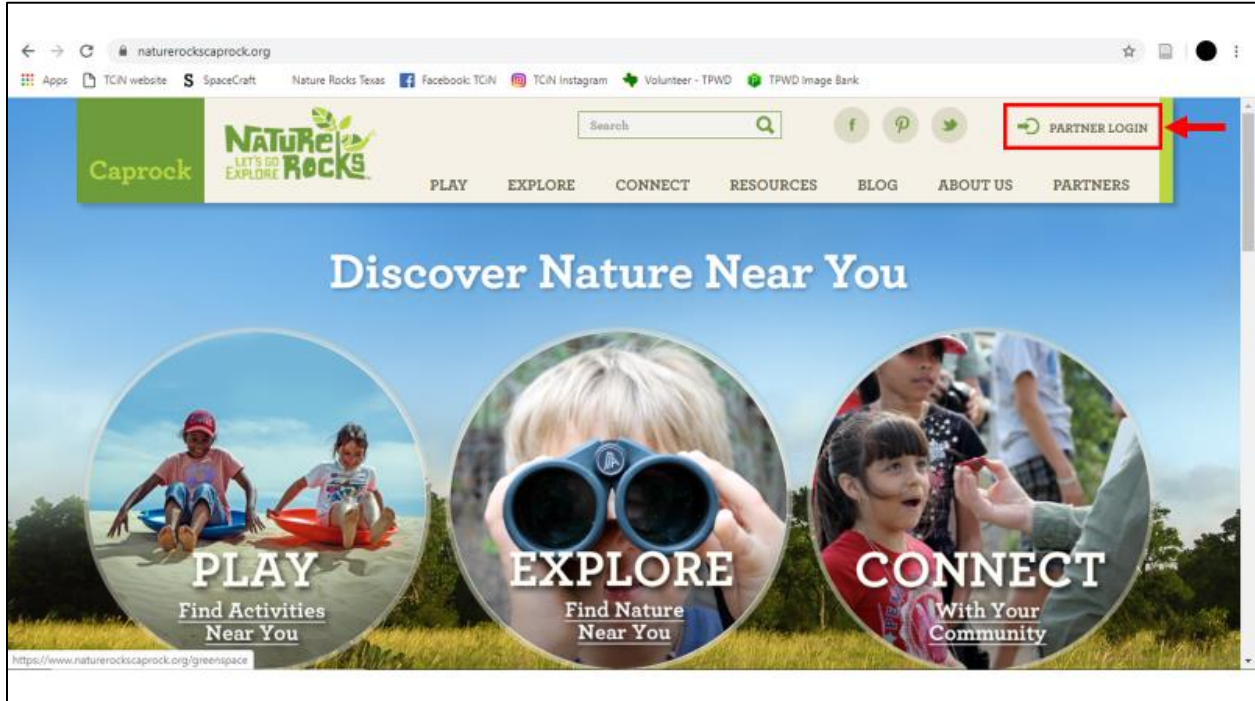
naturerockscaprock.org

Apps TCiN website SpaceCraft Nature Rocks Texas Facebook: TCiN TCiN Instagram Volunteer - TPWD TPWD Image Bank

Caprock

NATURE LET'S GO EXPLORE ROCKS

Search

PARTNER LOGIN

PLAY EXPLORE CONNECT RESOURCES BLOG ABOUT US PARTNERS

Discover Nature Near You

PLAY
Find Activities Near You

EXPLORE
Find Nature Near You

CONNECT
With Your Community

https://www.naturerockscaprock.org/greenspace